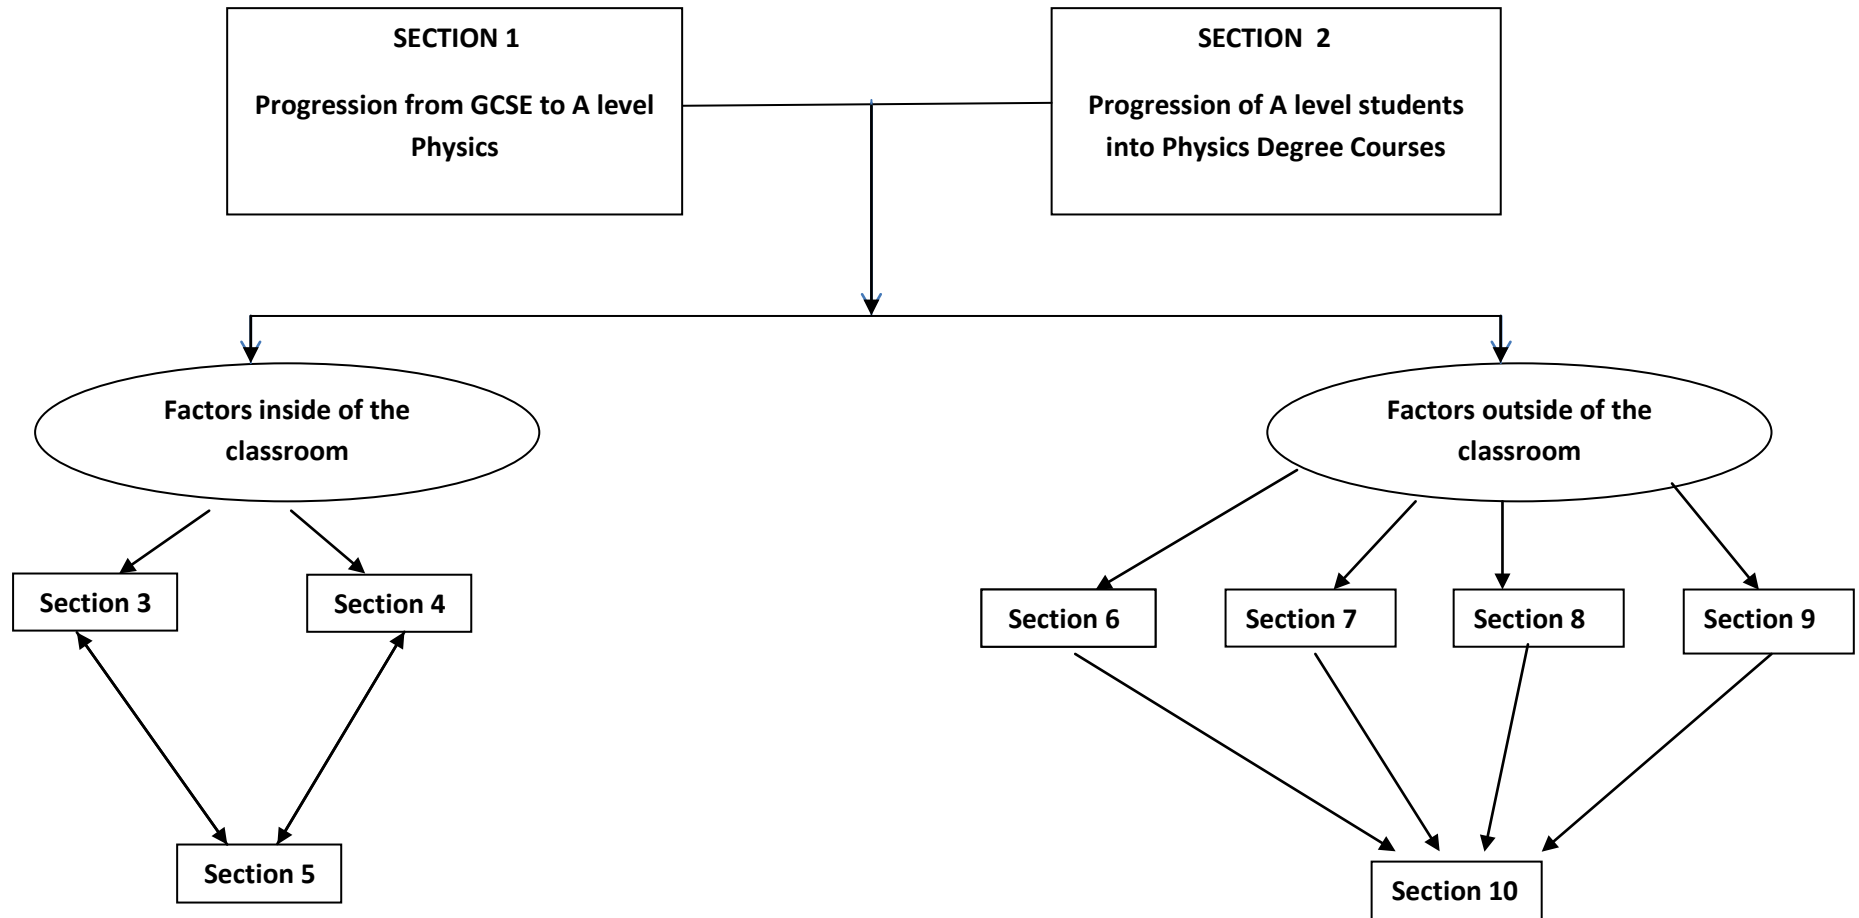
SECTION 1

Progression from GCSE to A level Physics

SECTION 2

Progression of A level students into Physics Degree Courses

Factors inside of the classroom

Factors outside of the classroom

Section 3

Section 4

Section 5

Section 6

Section 7

Section 8

Section 9

Section 10